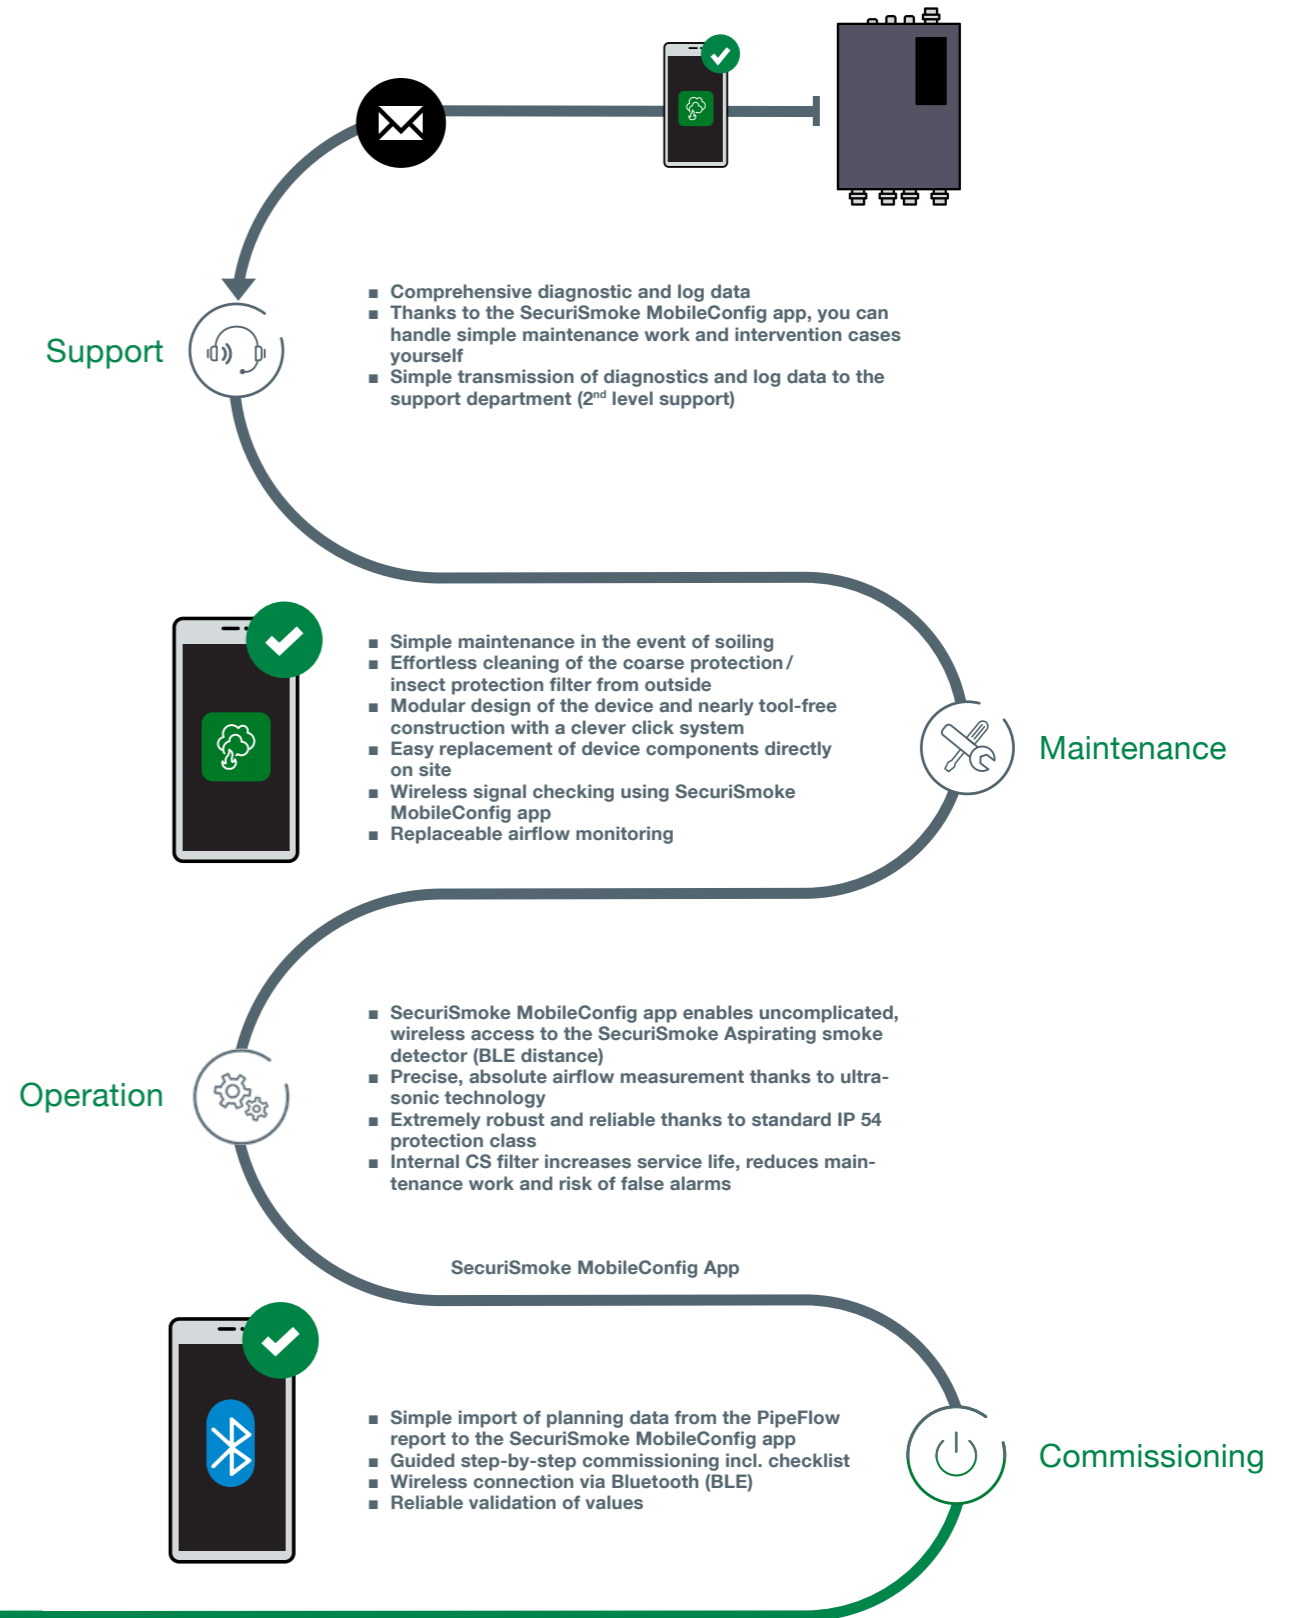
Support

■ Comprehensive diagnostic and log data
■ Thanks to the SecuriSmoke MobileConfig app, you can handle simple maintenance work and intervention cases yourself
■ Simple transmission of diagnostics and log data to the support department (2$^{nd}$ level support)

■ Simple maintenance in the event of soiling
■ Effortless cleaning of the coarse protection / insect protection filter from outside
■ Modular design of the device and nearly tool-free construction with a clever click system
■ Easy replacement of device components directly on site
■ Wireless signal checking using SecuriSmoke MobileConfig app
■ Replaceable airflow monitoring

Maintenance

Operation

■ SecuriSmoke MobileConfig app enables uncomplicated, wireless access to the SecuriSmoke Aspirating smoke detector (BLE distance)
■ Precise, absolute airflow measurement thanks to ultrasonic technology
■ Extremely robust and reliable thanks to standard IP 54 protection class
■ Internal CS filter increases service life, reduces maintenance work and risk of false alarms

SecuriSmoke MobileConfig App

■ Simple import of planning data from the PipeFlow report to the SecuriSmoke MobileConfig app
■ Guided step-by-step commissioning incl. checklist
■ Wireless connection via Bluetooth (BLE)
■ Reliable validation of values

Commissioning